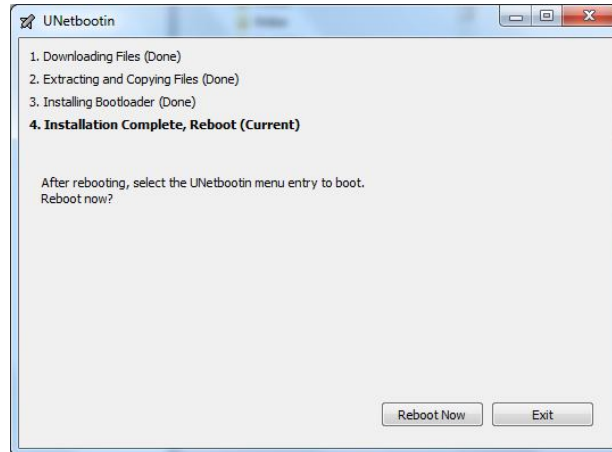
UNetbootin

1. Downloading Files (Done)
2. Extracting and Copying Files (Done)
3. Installing Bootloader (Done)
**4. Installation Complete, Reboot (Current)**

After rebooting, select the UNetbootin menu entry to boot.
Reboot now?

Reboot Now
Exit